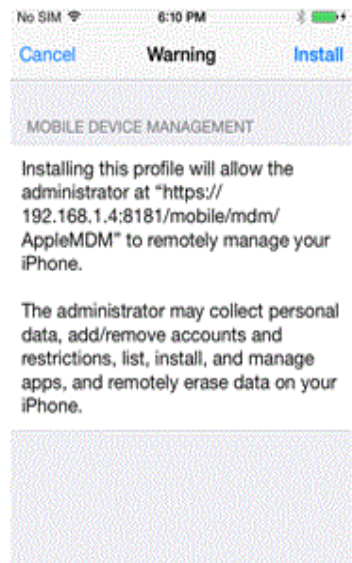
No SIM 6:10 PM

Cancel Warning Install

MOBILE DEVICE MANAGEMENT

Installing this profile will allow the administrator at "https:// 192.168.1.4:8181/mobile/mdm/ AppleMDM" to remotely manage your iPhone.

The administrator may collect personal data, add/remove accounts and restrictions, list, install, and manage apps, and remotely erase data on your iPhone.